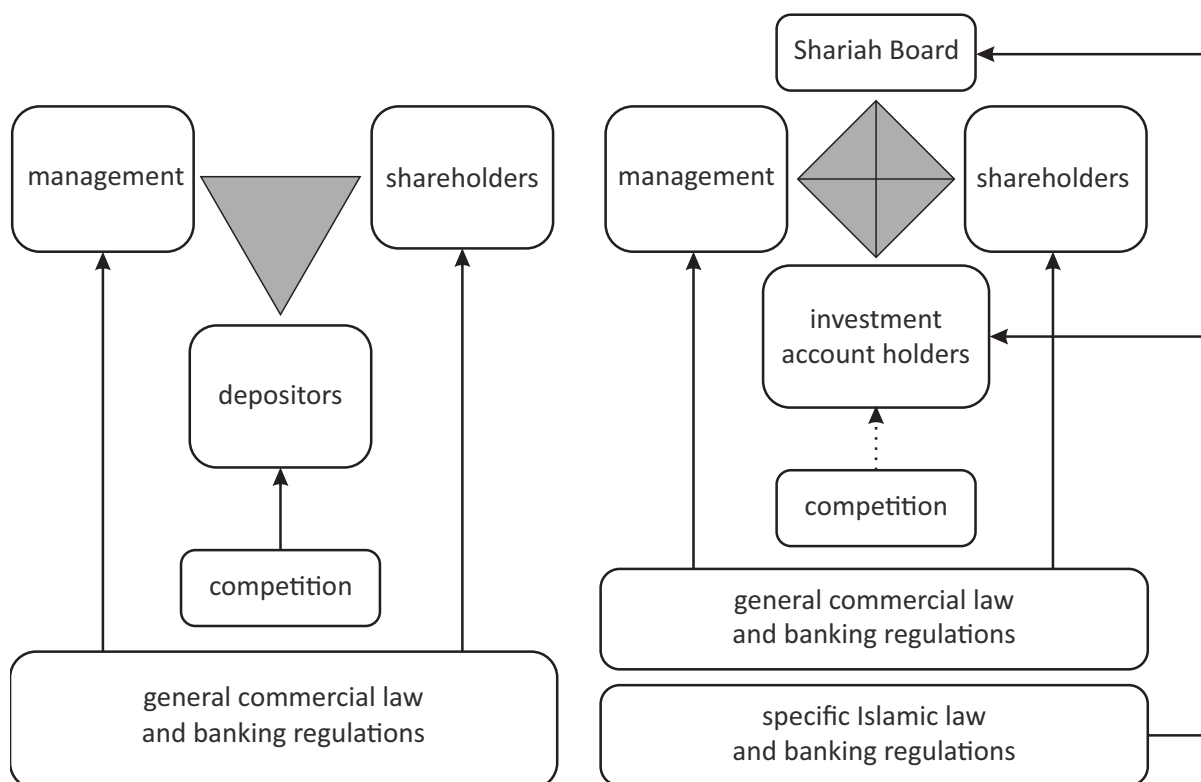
management

shareholders

depositors

competition

general commercial law and banking regulations

Shariah Board

management

shareholders

investment account holders

competition

general commercial law and banking regulations

specific Islamic law and banking regulations